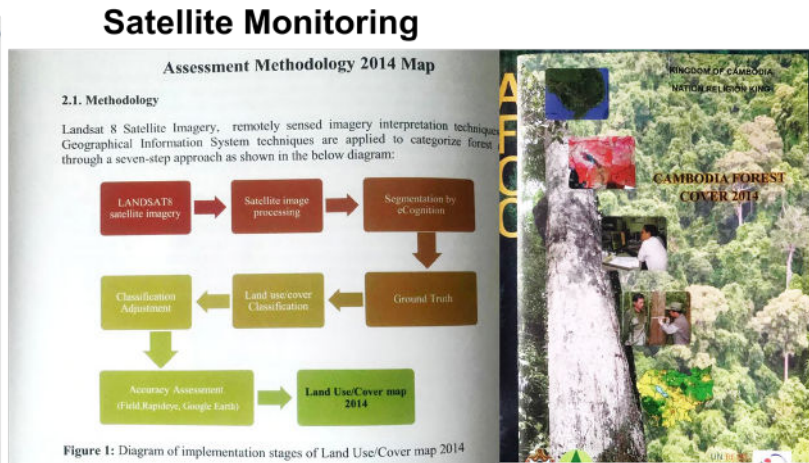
Satellite Monitoring

Assessment Methodology 2014 Map

2.1. Methodology

Landsat 8 Satellite Imagery, remotely sensed imagery interpretation techniques Geographical Information System techniques are applied to categorize forest through a seven-step approach as shown in the below diagram:

LANDSAT8 satellite imagery

Satellite image processing

Segmentation by eCognition

Ground Truth

Land use/cover Classification

Classification Adjustment

Accuracy Assessment (Field,Rapideye, Google Earth)

Land Use/Cover map 2014

Figure 1: Diagram of implementation stages of Land Use/Cover map 2014

AFC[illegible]

KINGDOM OF CAMBODIA
NATION RELIGION KING

CAMBODIA FOREST COVER 2014

UN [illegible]